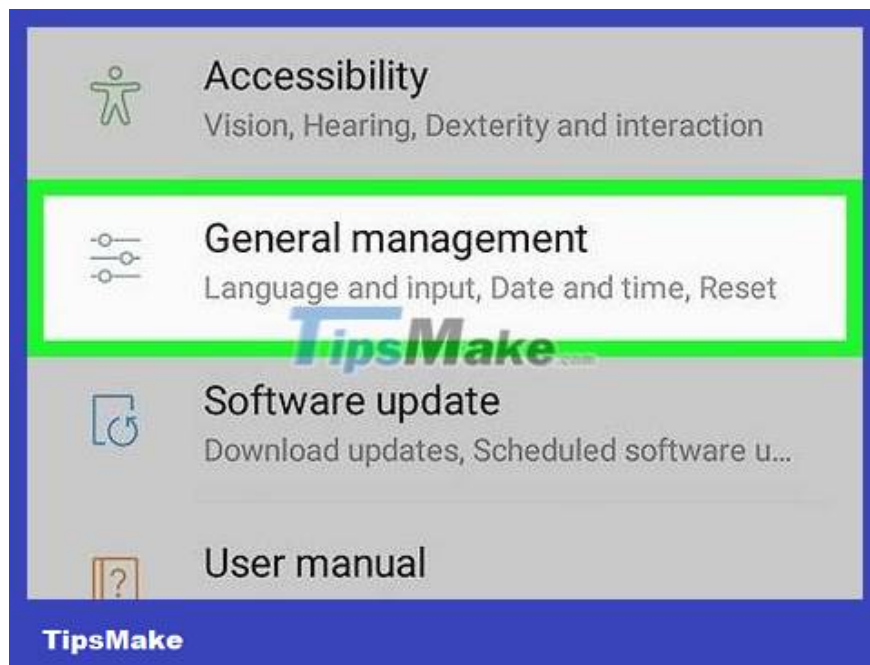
Accessibility
Vision, Hearing, Dexterity and interaction

General management
Language and input, Date and time, Reset

TipsMake.com

Software update
Download updates, Scheduled software u...

User manual

TipsMake